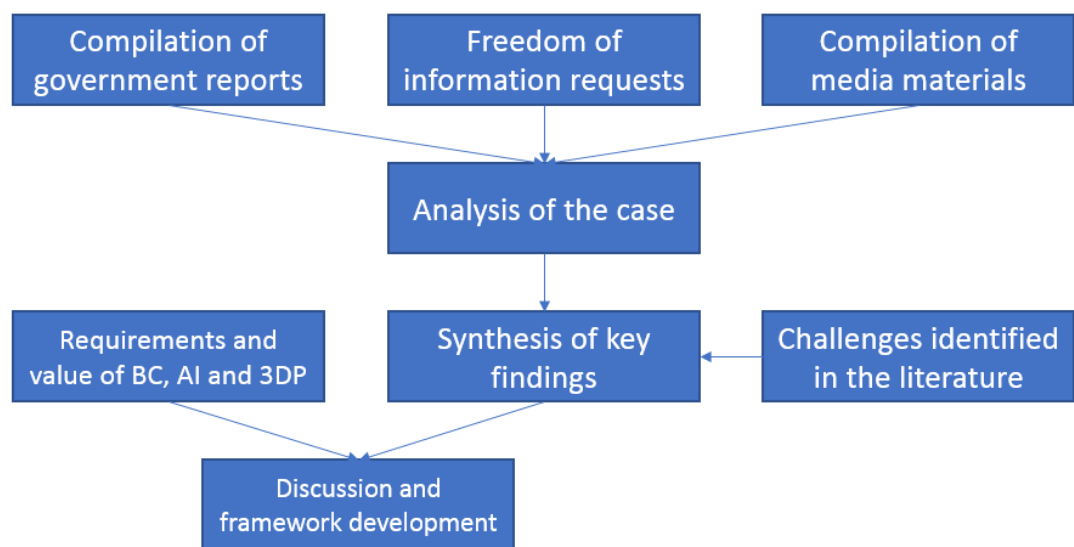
Compilation of government reports

Freedom of information requests

Compilation of media materials

Analysis of the case

Requirements and value of BC, AI and 3DP

Synthesis of key findings

Challenges identified in the literature

Discussion and framework development